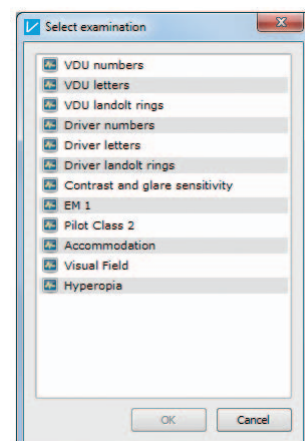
Select examination

VDU numbers
VDU letters
VDU landolt rings
Driver numbers
Driver letters
Driver landolt rings
Contrast and glare sensitivity
EM 1
Pilot Class 2
Accommodation
Visual Field
Hyperopia

OK
Cancel